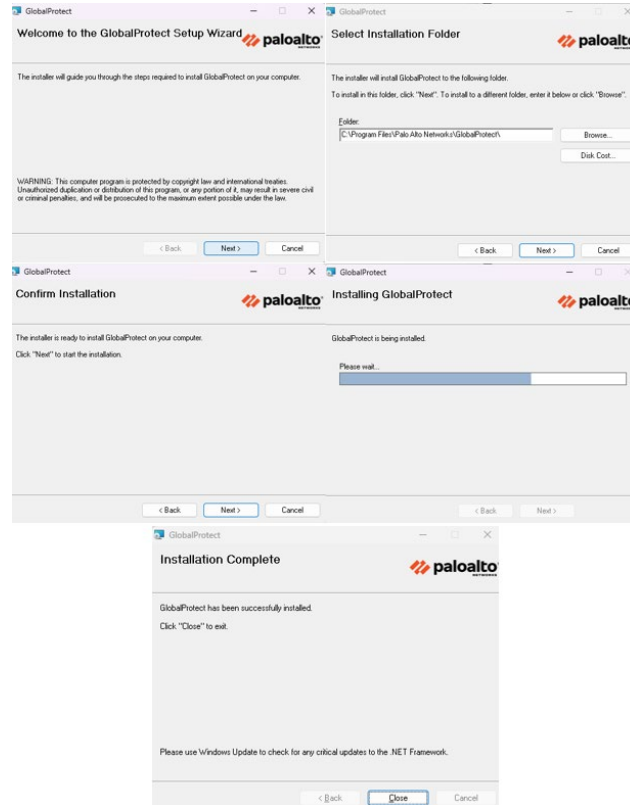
GlobalProtect

Welcome to the GlobalProtect Setup Wizard

paloalto NETWORKS

The installer will guide you through the steps required to install GlobalProtect on your computer.

WARNING: This computer program is protected by copyright law and international treaties. Unauthorized duplication or distribution of this program, or any portion of it, may result in severe civil or criminal penalties, and will be prosecuted to the maximum extent possible under the law.

< Back Next > Cancel

GlobalProtect

Select Installation Folder

paloalto

The installer will install GlobalProtect to the following folder.

To install in this folder, click "Next". To install to a different folder, enter it below or click "Browse".

Folder:

C:\Program Files\Palo Alto Networks\GlobalProtect\

Browse...

Disk Cost...

< Back Next > Cancel

GlobalProtect

Confirm Installation

paloalto NETWORKS

The installer is ready to install GlobalProtect on your computer.

Click "Next" to start the installation.

< Back Next > Cancel

GlobalProtect

Installing GlobalProtect

paloalto

GlobalProtect is being installed.

Please wait...

< Back Next >

GlobalProtect

Installation Complete

paloalto NETWORKS

GlobalProtect has been successfully installed.

Click "Close" to exit.

Please use Windows Update to check for any critical updates to the .NET Framework.

< Back Close Cancel